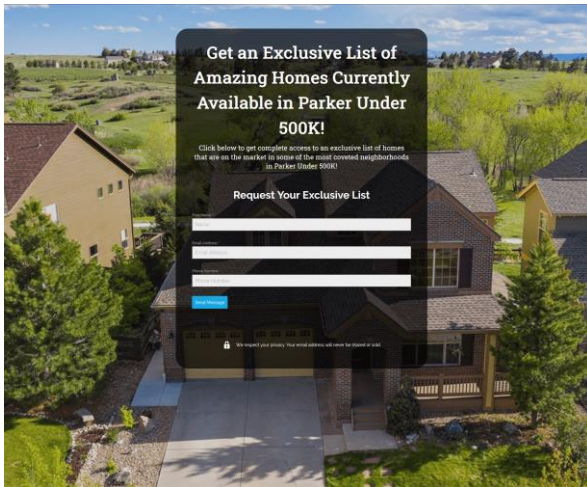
Get an Exclusive List of Amazing Homes Currently Available in Parker Under 500K!

Click below to get complete access to an exclusive list of homes that are on the market in some of the most coveted neighborhoods in Parker Under 500K!

Request Your Exclusive List

Name

Email Address

Phone Number

Send Message

We respect your privacy. Your email address will never be shared or sold.